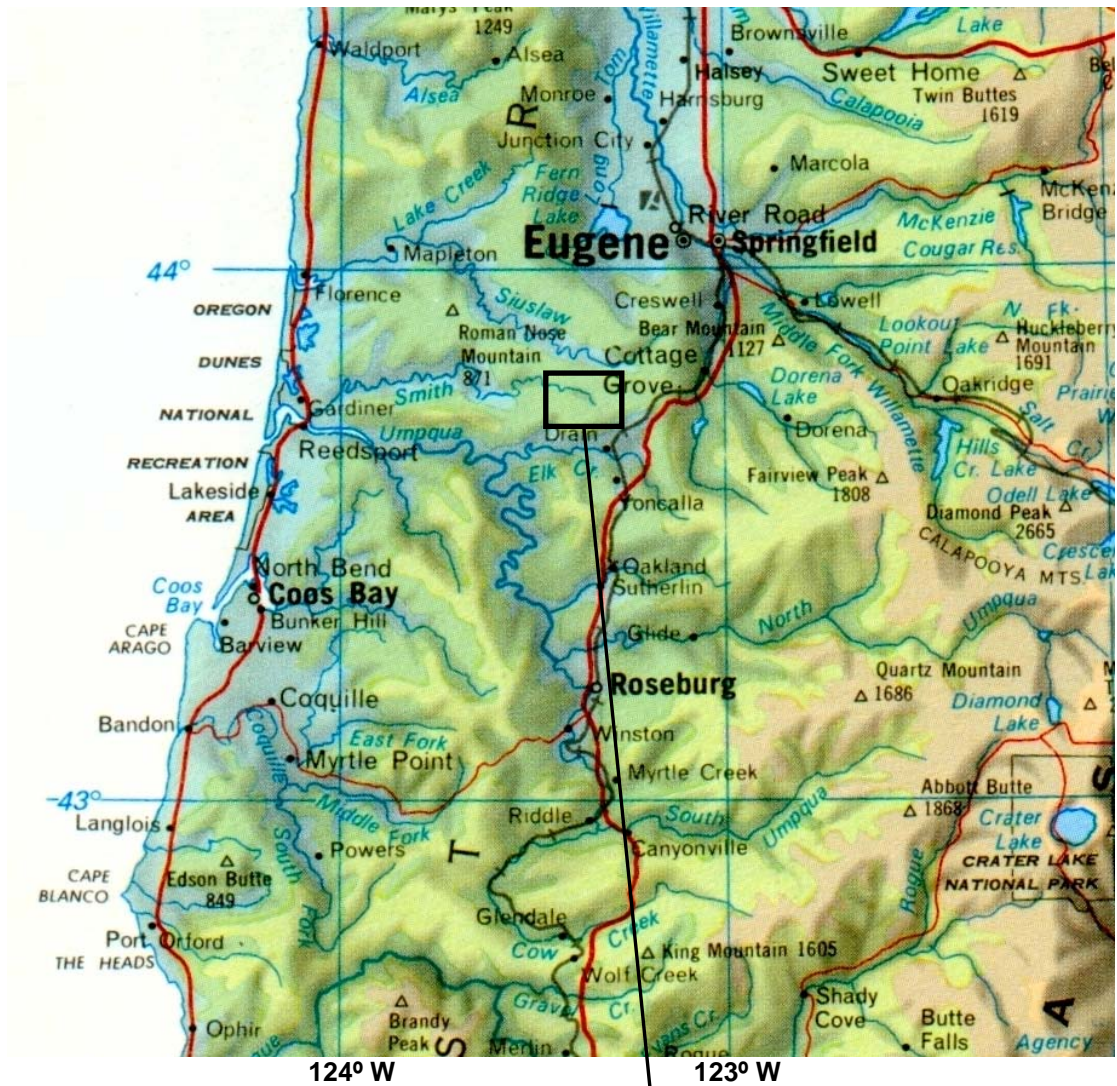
Marys Peak 1249
Waldport
Alsea
Alsea
Monroe
Junction City
Long Tom
Willamette
Brownsville
Halsey
Harrisburg
Lake
Sweet Home
Twin Buttes 1619
Calapooia
Marcola
Fern Ridge Lake
Lake Creek
River Road
Eugene
Springfield
McKenzie
McKenzie Bridge
Cougar Res.
Mapleton
44°
Florence
OREGON
DUNES
NATIONAL
RECREATION
AREA
Siuslaw
Roman Nose Mountain 871
Creswell
Bear Mountain 1127
Lowell
Middle Fork Willamette
Lookout Point Lake
N. Fk.
Huckleberry Mountain 1691
Cottage Grove
Dorena Lake
Dorena
Oakridge
Prairie
Gardiner
Smith
Drain
Umpqua
Reedsport
Elk Cr.
Salt Cr.
Hills Cr. Lake
Lakeside
Yoncalla
Fairview Peak 1808
Odell Lake
Diamond Peak 2665
CALAPOOYA MTS.
Crescent Lake
North Bend
Coos Bay
Coos Bay
Bunker Hill
Barview
CAPE ARAGO
Oakland
Sutherlin
Glide
North
Umpqua
Roseburg
Quartz Mountain 1686
Diamond Lake
Coquille
Bandon
Coquille
East Fork
Myrtle Point
Winston
Myrtle Creek
-43°
Langlois
Middle Fork
Riddle
South
Umpqua
Abbott Butte 1868
Crater Lake
CRATER LAKE NATIONAL PARK
CAPE BLANCO
Edson Butte 849
Powers
South Fork
Canyonville
T
Rogue
Glendale
Port Orford
THE HEADS
Cow Creek
King Mountain 1605
Wolf Creek
Grave Cr.
Brandy Peak
Ophir
Merlin
Rogue
Shady Cove
Butte Falls
Agency
S
R
A
S
124º W
123º W